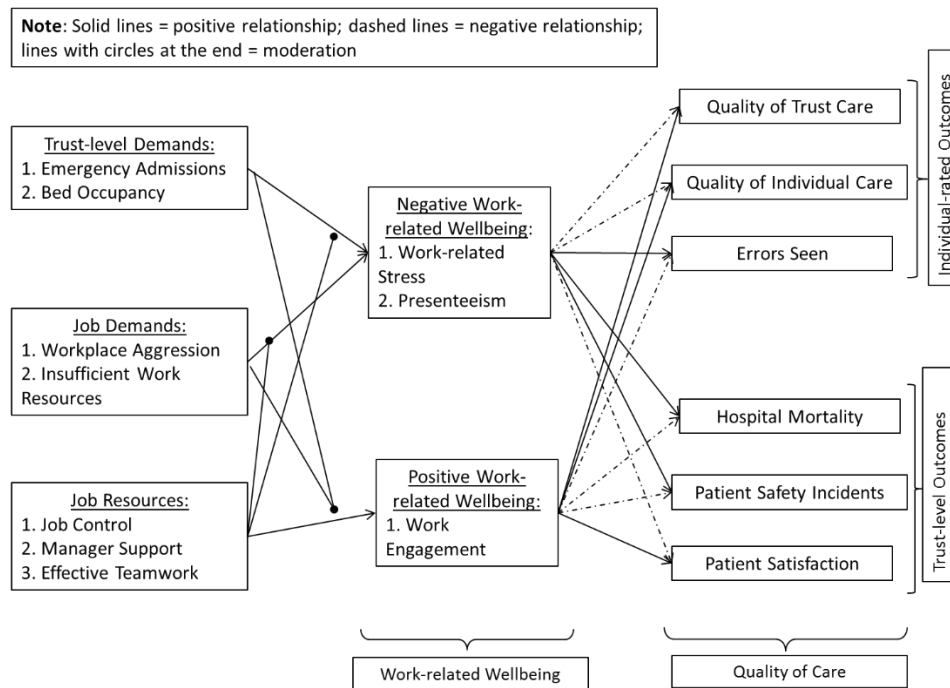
**Note**: Solid lines = positive relationship; dashed lines = negative relationship; lines with circles at the end = moderation

Trust-level Demands:
1. Emergency Admissions
2. Bed Occupancy

Job Demands:
1. Workplace Aggression
2. Insufficient Work Resources

Job Resources:
1. Job Control
2. Manager Support
3. Effective Teamwork

Negative Work-related Wellbeing:
1. Work-related Stress
2. Presenteeism

Positive Work-related Wellbeing:
1. Work Engagement

Quality of Trust Care

Quality of Individual Care

Errors Seen

Individual-rated Outcomes

Hospital Mortality

Patient Safety Incidents

Patient Satisfaction

Trust-level Outcomes

Work-related Wellbeing

Quality of Care